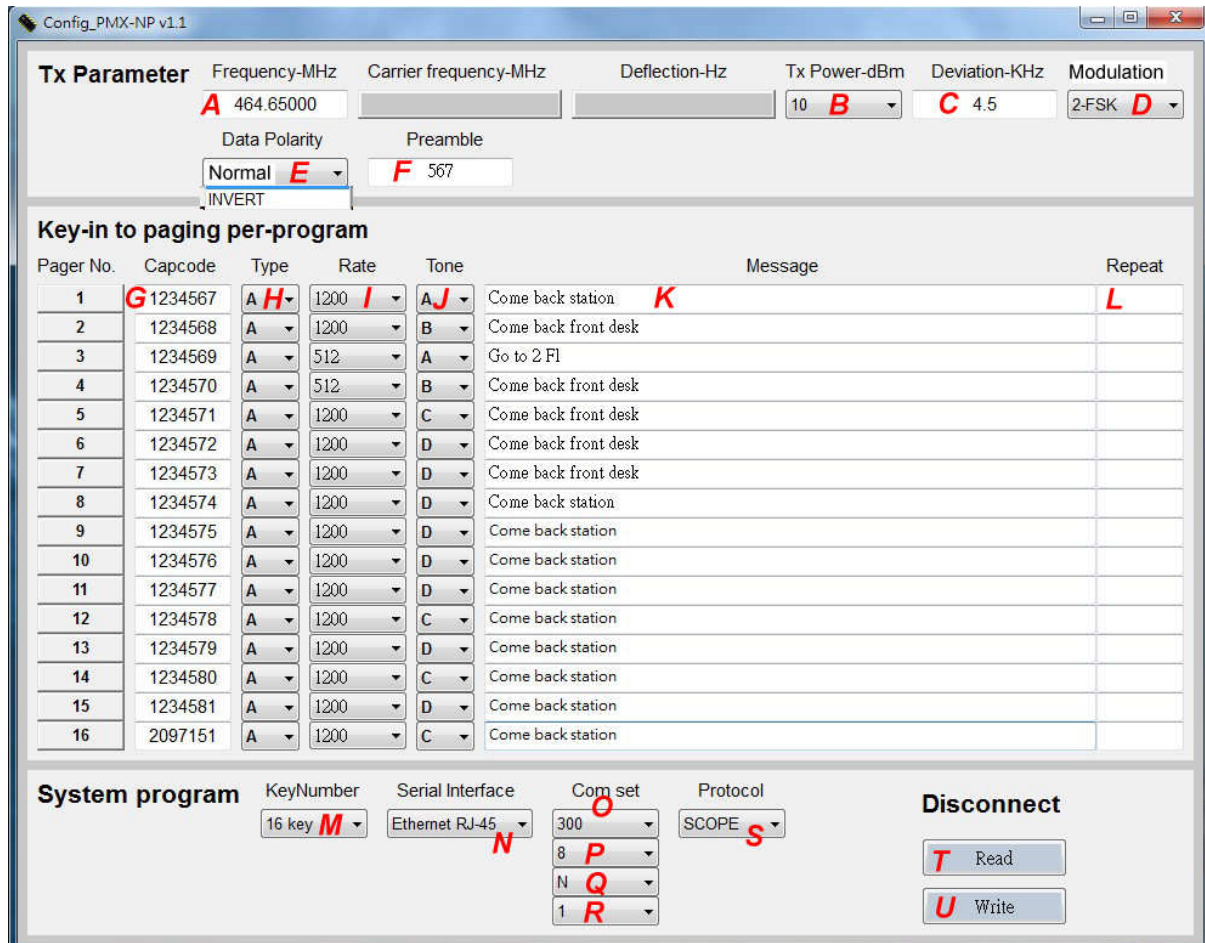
Config_PMX-NP v1.1

Tx Parameter

| Frequency-MHz | Carrier frequency-MHz | Deflection-Hz | Tx Power-dBm | Deviation-KHz | Modulation |
|---|---|---|---|---|---|
| A 464.65000 | | | 10 B | C 4.5 | 2-FSK D |

Data Polarity
Normal E
INVERT

Preamble
F 567

Key-in to paging per-program

| Pager No. | Capcode | Type | Rate | Tone | Message | Repeat |
|---|---|---|---|---|---|---|
| 1 | G 1234567 | A H | 1200 I | A J | Come back station K | L |
| 2 | 1234568 | A | 1200 | B | Come back front desk | |
| 3 | 1234569 | A | 512 | A | Go to 2 Fl | |
| 4 | 1234570 | A | 512 | B | Come back front desk | |
| 5 | 1234571 | A | 1200 | C | Come back front desk | |
| 6 | 1234572 | A | 1200 | D | Come back front desk | |
| 7 | 1234573 | A | 1200 | D | Come back front desk | |
| 8 | 1234574 | A | 1200 | D | Come back station | |
| 9 | 1234575 | A | 1200 | D | Come back station | |
| 10 | 1234576 | A | 1200 | D | Come back station | |
| 11 | 1234577 | A | 1200 | D | Come back station | |
| 12 | 1234578 | A | 1200 | C | Come back station | |
| 13 | 1234579 | A | 1200 | D | Come back station | |
| 14 | 1234580 | A | 1200 | C | Come back station | |
| 15 | 1234581 | A | 1200 | D | Come back station | |
| 16 | 2097151 | A | 1200 | C | Come back station | |

System program

KeyNumber
16 key M

Serial Interface
Ethernet RJ-45 N

Com set
300 O
8 P
N Q
1 R

Protocol
SCOPE S

Disconnect
T Read
U Write